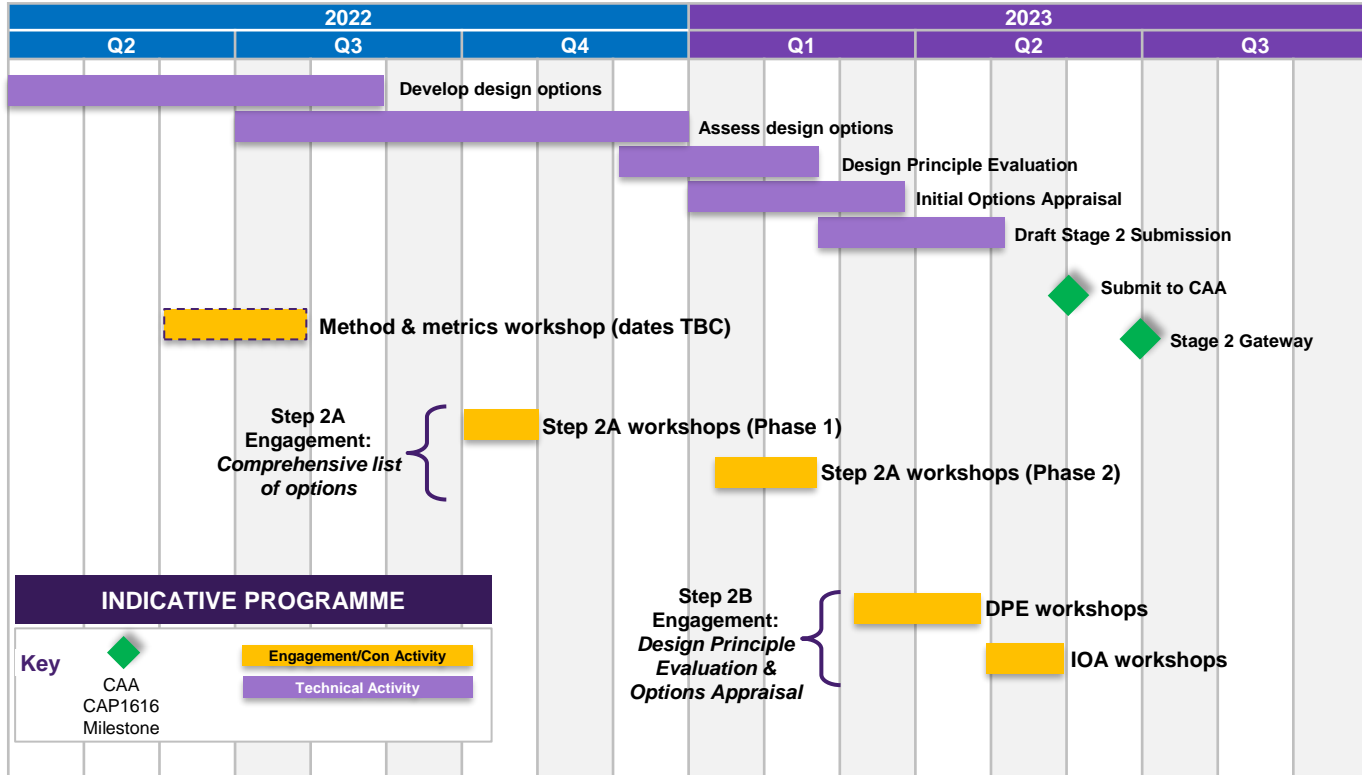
| 2022 | | | 2023 | | |
|---|---|---|---|---|---|
| Q2 | Q3 | Q4 | Q1 | Q2 | Q3 |

Develop design options

Assess design options

Design Principle Evaluation

Initial Options Appraisal

Draft Stage 2 Submission

Submit to CAA

Stage 2 Gateway

Method & metrics workshop (dates TBC)

Step 2A Engagement: *Comprehensive list of options*

Step 2A workshops (Phase 1)

Step 2A workshops (Phase 2)

INDICATIVE PROGRAMME

Key

CAA CAP1616 Milestone

Engagement/Con Activity

Technical Activity

Step 2B Engagement: *Design Principle Evaluation & Options Appraisal*

DPE workshops

IOA workshops